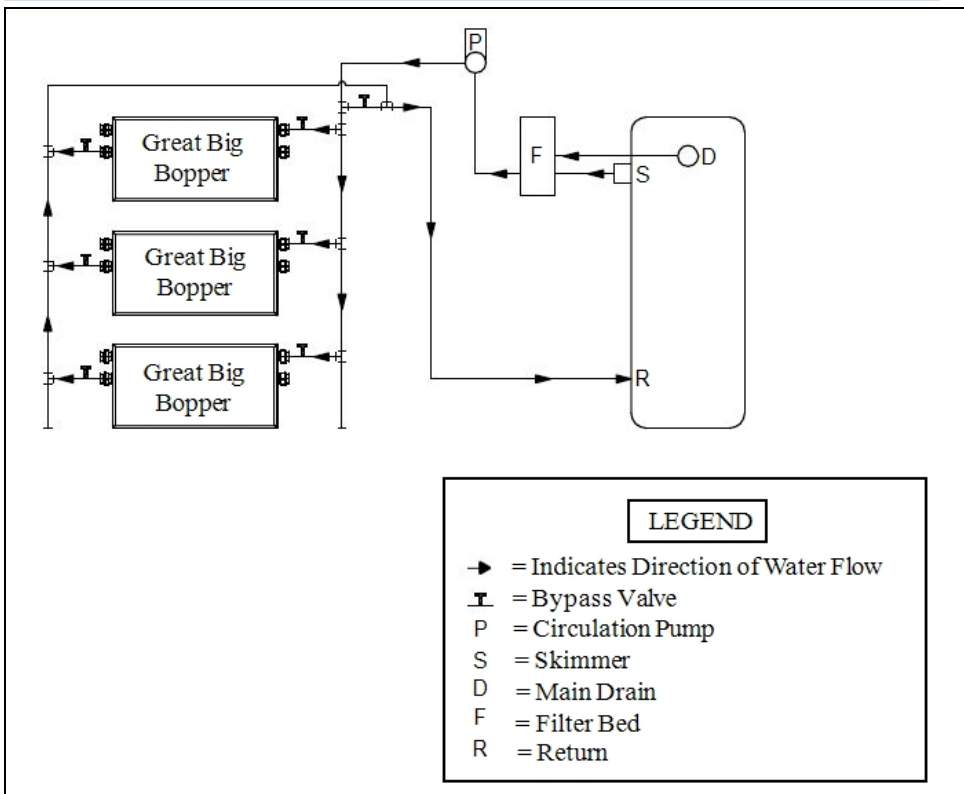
P

Great Big Bopper

Great Big Bopper

Great Big Bopper

F

D

S

R

LEGEND

= Indicates Direction of Water Flow
= Bypass Valve
P = Circulation Pump
S = Skimmer
D = Main Drain
F = Filter Bed
R = Return